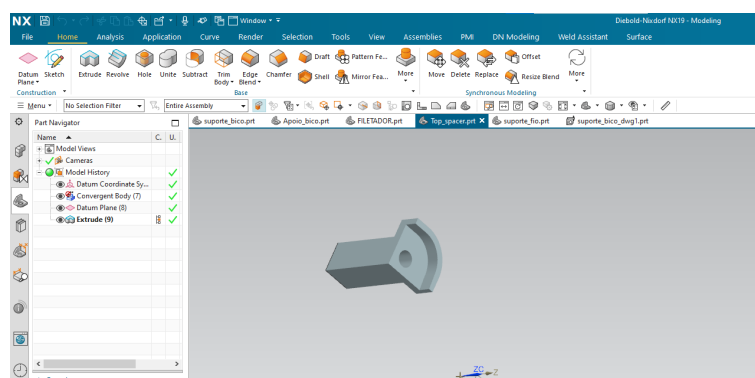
NX Window ▾ Diebold-Nixdorf NX19 - Modeling

File Home Analysis Application Curve Render Selection Tools View Assemblies PMI DN Modeling Weld Assistant Surface

Datum Plane ▾ Sketch Extrude Revolve Hole Unite Subtract Trim Body ▾ Edge Blend ▾ Chamfer Draft Shell Pattern Fe... Mirror Fea... More Move Delete Replace Offset Resize Blend More

Construction ▾ Base Synchronous Modeling

≡ Menu ▾ No Selection Filter Entire Assembly

Part Navigator

suporte_bico.prt Apoio_bico.prt FILETADOR.prt Top_spacer.prt ✕ suporte_fio.prt suporte_bico_dwg1.prt

| Name ▲ | C. | U. |
|---|---|---|
| + Model Views | | |
| + ✓ Cameras | | |
| − Model History | | ✓ |
| Datum Coordinate Sy... | | ✓ |
| Convergent Body (7) | | ✓ |
| Datum Plane (8) | | ✓ |
| Extrude (9) | | ✓ |

ZC